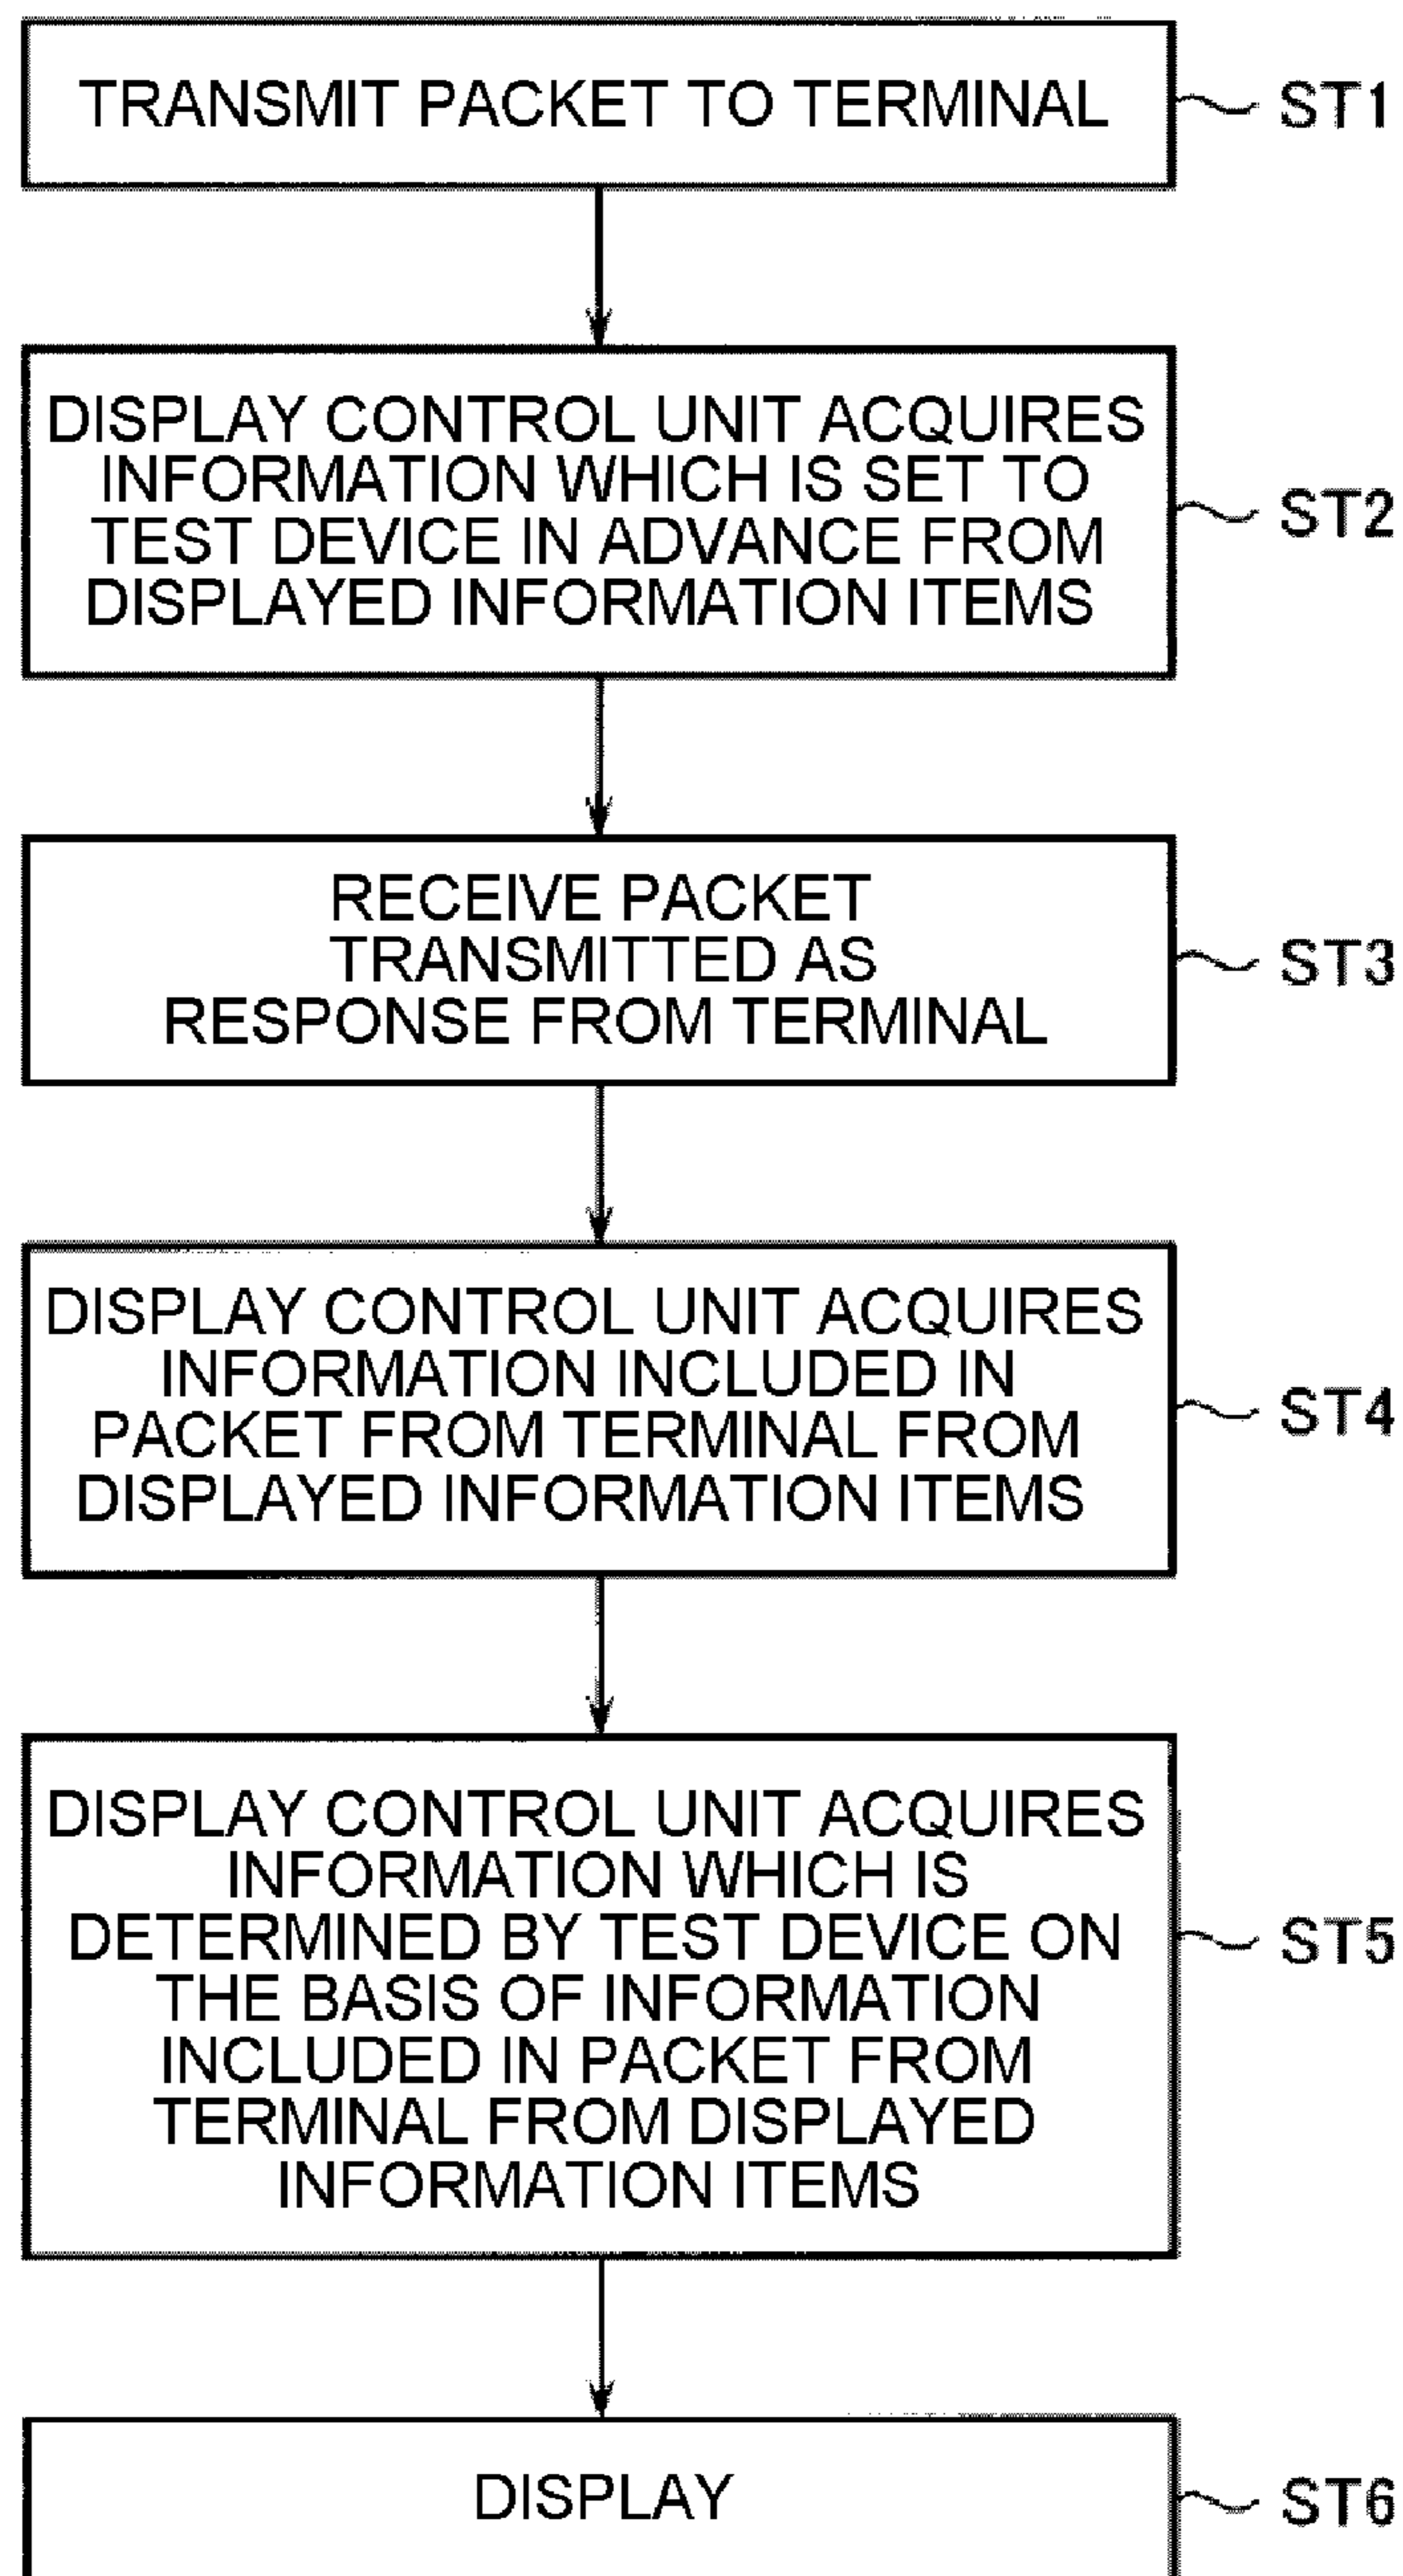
TRANSMIT PACKET TO TERMINAL

ST1

DISPLAY CONTROL UNIT ACQUIRES INFORMATION WHICH IS SET TO TEST DEVICE IN ADVANCE FROM DISPLAYED INFORMATION ITEMS

ST2

RECEIVE PACKET TRANSMITTED AS RESPONSE FROM TERMINAL

ST3

DISPLAY CONTROL UNIT ACQUIRES INFORMATION INCLUDED IN PACKET FROM TERMINAL FROM DISPLAYED INFORMATION ITEMS

ST4

DISPLAY CONTROL UNIT ACQUIRES INFORMATION WHICH IS DETERMINED BY TEST DEVICE ON THE BASIS OF INFORMATION INCLUDED IN PACKET FROM TERMINAL FROM DISPLAYED INFORMATION ITEMS

ST5

DISPLAY

ST6